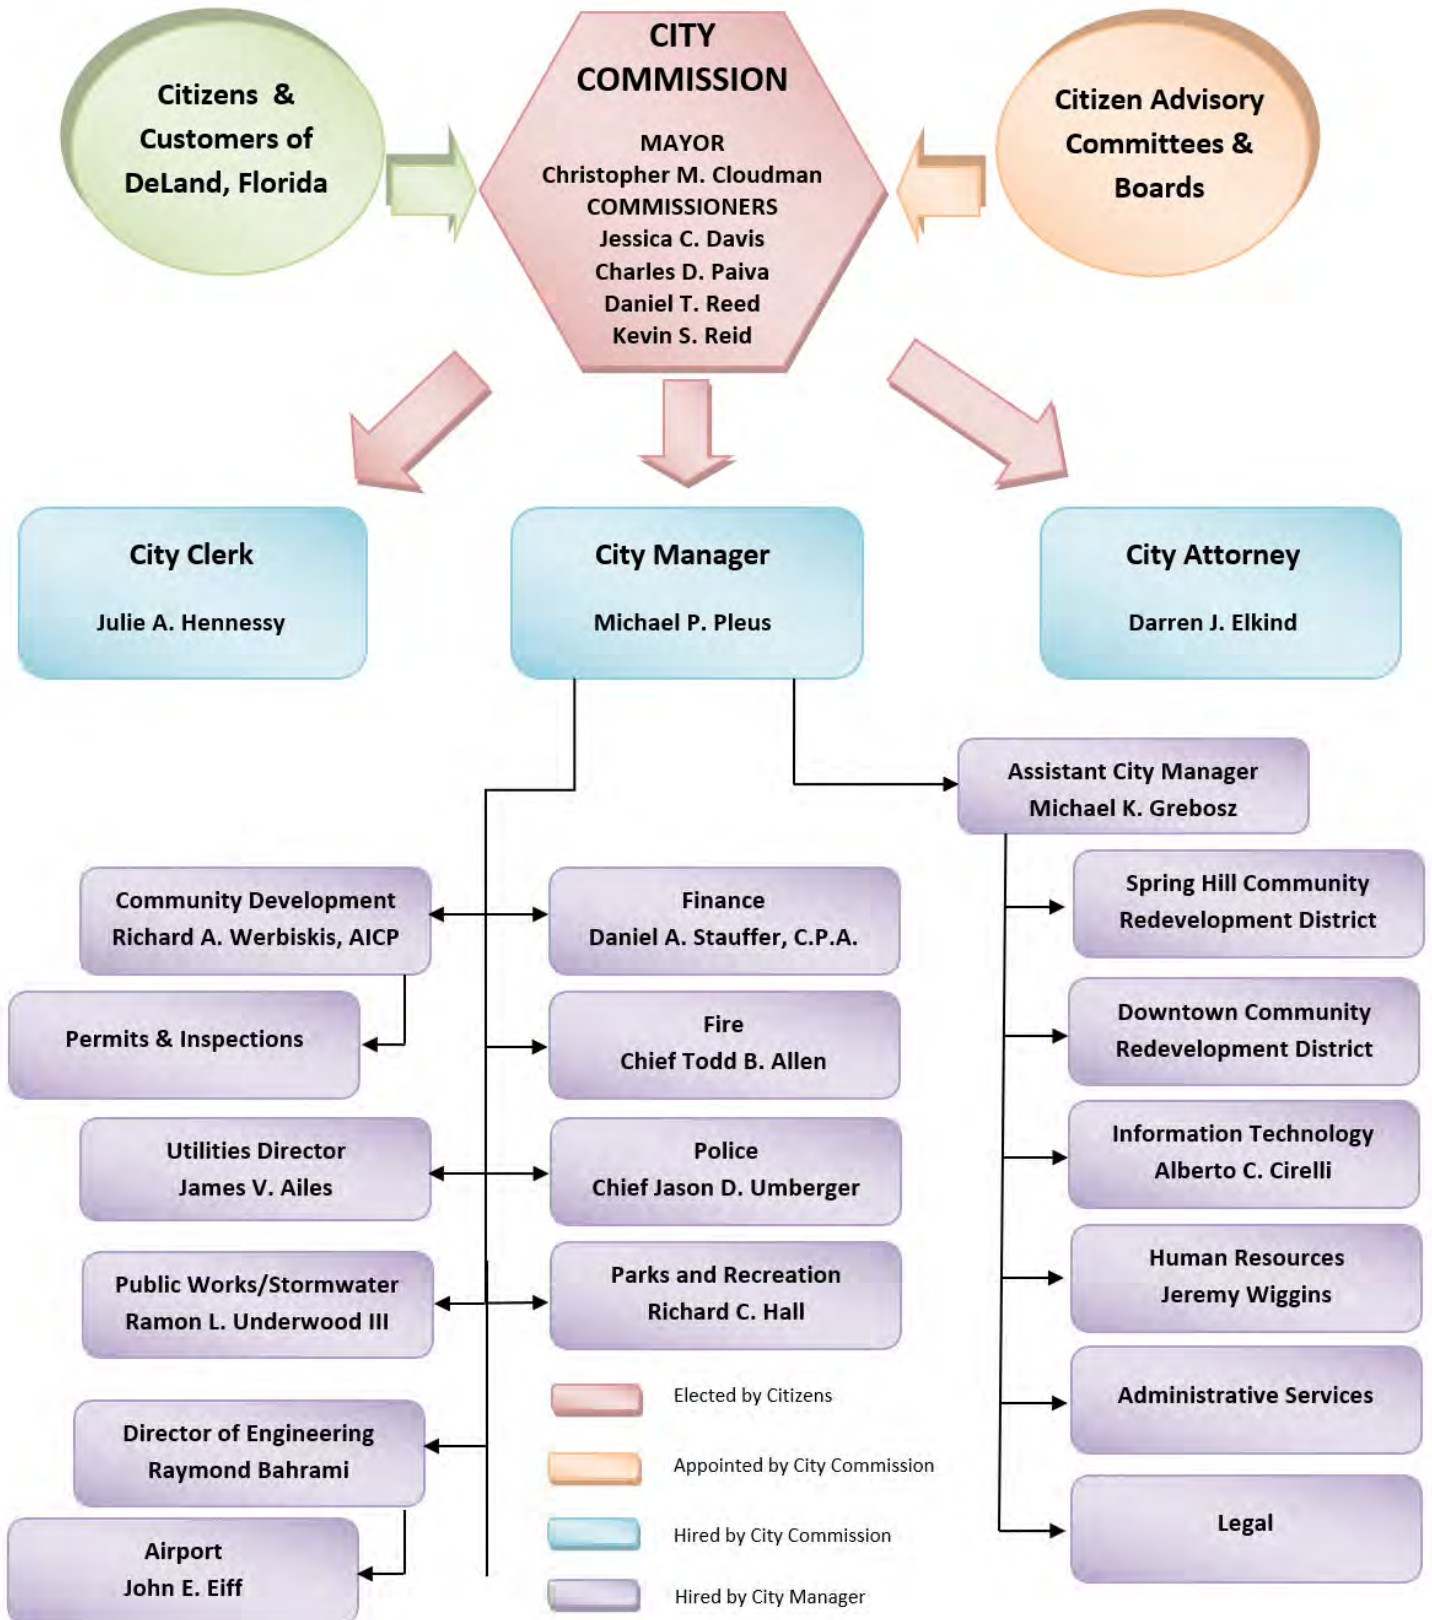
Citizens & Customers of DeLand, Florida

CITY COMMISSION

MAYOR
Christopher M. Cloudman
COMMISSIONERS
Jessica C. Davis
Charles D. Paiva
Daniel T. Reed
Kevin S. Reid

Citizen Advisory Committees & Boards

City Clerk
Julie A. Hennessy

City Manager
Michael P. Pleus

City Attorney
Darren J. Elkind

Assistant City Manager
Michael K. Grebosz

Community Development
Richard A. Werbiskis, AICP

Finance
Daniel A. Stauffer, C.P.A.

Spring Hill Community Redevelopment District

Permits & Inspections

Fire
Chief Todd B. Allen

Downtown Community Redevelopment District

Utilities Director
James V. Ailes

Police
Chief Jason D. Umberger

Information Technology
Alberto C. Cirelli

Public Works/Stormwater
Ramon L. Underwood III

Parks and Recreation
Richard C. Hall

Human Resources
Jeremy Wiggins

Administrative Services

Director of Engineering
Raymond Bahrami

Airport
John E. Eiff

Legal

Elected by Citizens
Appointed by City Commission
Hired by City Commission
Hired by City Manager